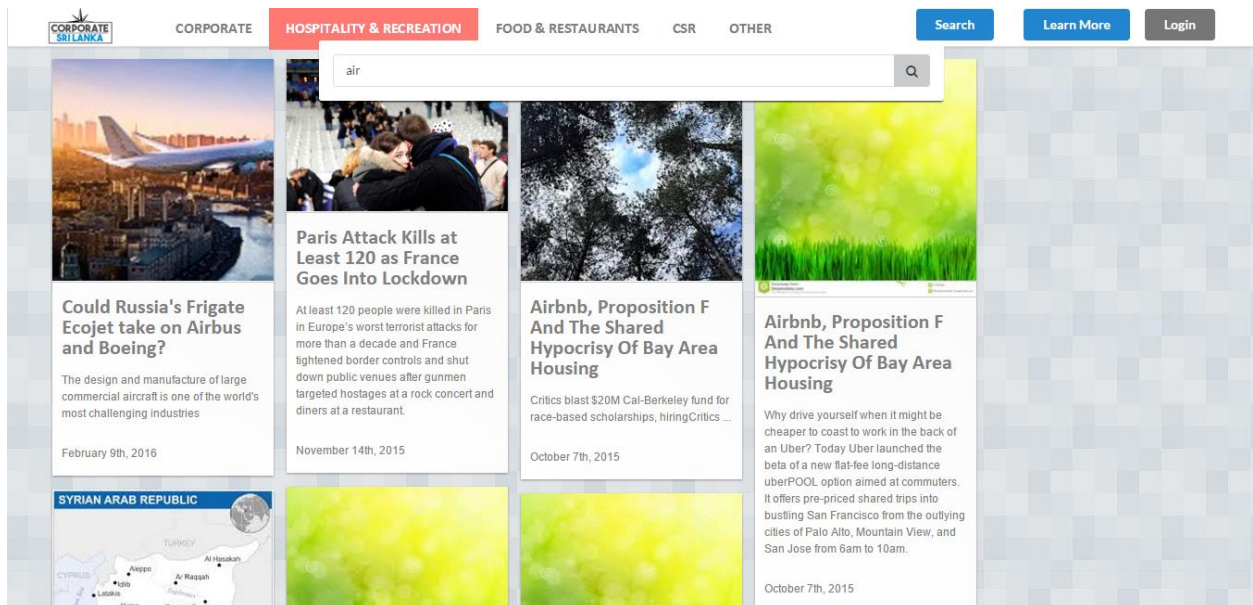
CORPORATE SRI LANKA

CORPORATE HOSPITALITY & RECREATION FOOD & RESTAURANTS CSR OTHER

Search Learn More Login

air

Could Russia's Frigate Ecojet take on Airbus and Boeing?

The design and manufacture of large commercial aircraft is one of the world's most challenging industries

February 9th, 2016

Paris Attack Kills at Least 120 as France Goes Into Lockdown

At least 120 people were killed in Paris in Europe's worst terrorist attacks for more than a decade and France tightened border controls and shut down public venues after gunmen targeted hostages at a rock concert and diners at a restaurant.

November 14th, 2015

Airbnb, Proposition F And The Shared Hypocrisy Of Bay Area Housing

Critics blast $20M Cal-Berkeley fund for race-based scholarships, hiringCritics ...

October 7th, 2015

Airbnb, Proposition F And The Shared Hypocrisy Of Bay Area Housing

Why drive yourself when it might be cheaper to coast to work in the back of an Uber? Today Uber launched the beta of a new flat-fee long-distance uberPOOL option aimed at commuters. It offers pre-priced shared trips into bustling San Francisco from the outlying cities of Palo Alto, Mountain View, and San Jose from 6am to 10am.

October 7th, 2015

SYRIAN ARAB REPUBLIC

TURKEY Al Hasakah Aleppo Ar Raqqah Idlib CYPRUS Latakia